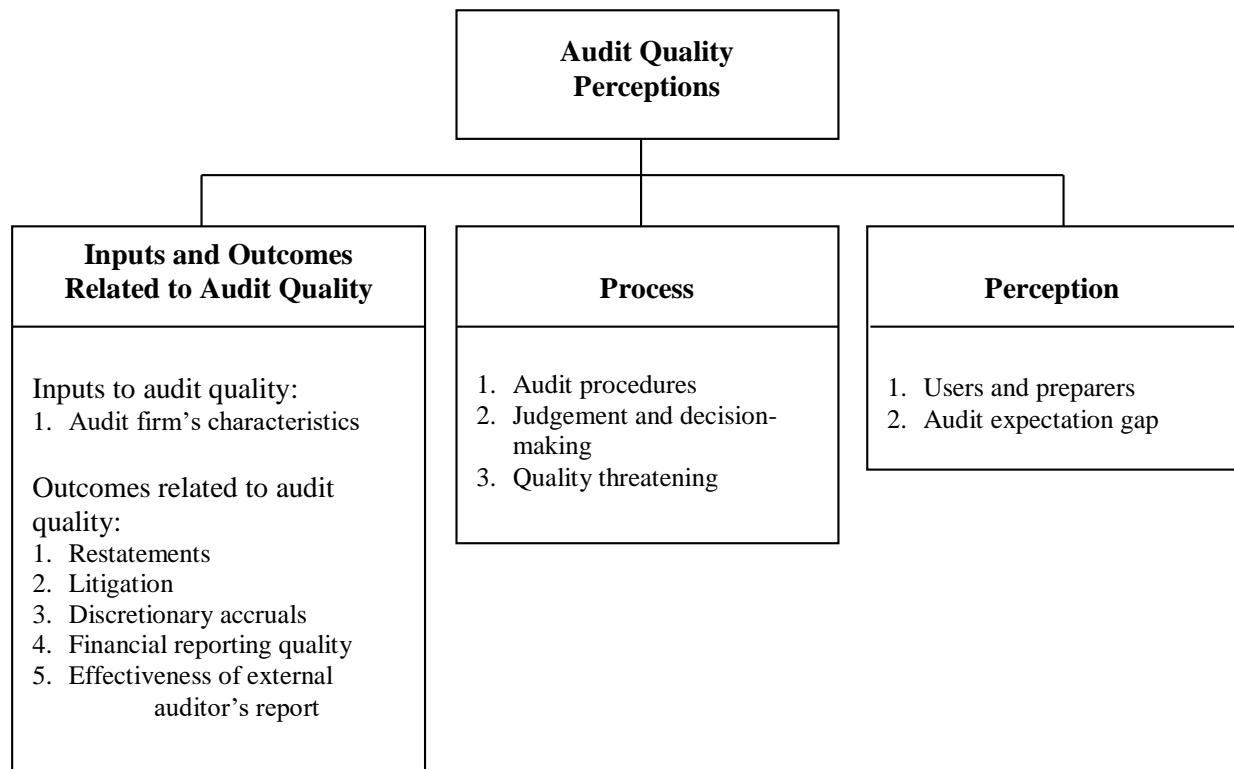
Audit Quality Perceptions

Inputs and Outcomes Related to Audit Quality

Inputs to audit quality:
1. Audit firm's characteristics

Outcomes related to audit quality:
1. Restatements
2. Litigation
3. Discretionary accruals
4. Financial reporting quality
5. Effectiveness of external auditor's report

Process

1. Audit procedures
2. Judgement and decision-making
3. Quality threatening

Perception

1. Users and preparers
2. Audit expectation gap